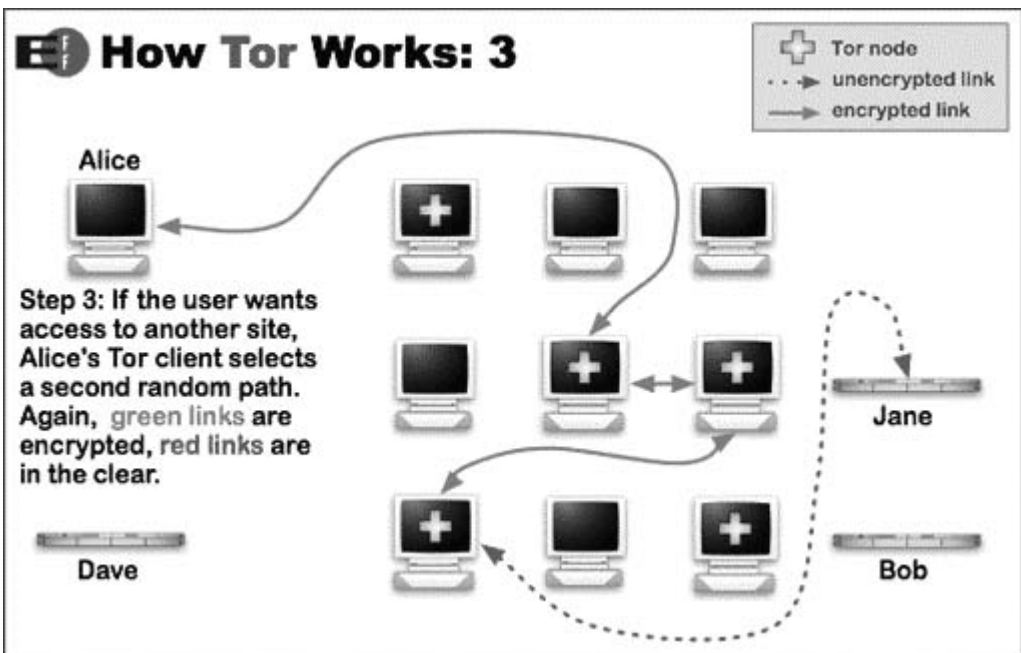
How Tor Works: 3

Tor node
unencrypted link
encrypted link

Alice

Step 3: If the user wants access to another site, Alice's Tor client selects a second random path. Again, green links are encrypted, red links are in the clear.

Jane

Dave

Bob